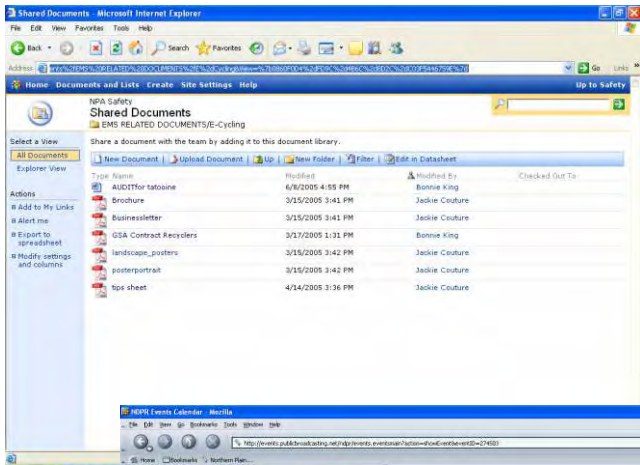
Shared Documents - Microsoft Internet Explorer

File Edit View Favorites Tools Help

Back Search Favorites

Address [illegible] Go Links

Home Documents and Lists Create Site Settings Help Up to Safety

NPA Safety
Shared Documents
EMS RELATED DOCUMENTS/E-Cycling

Select a View
All Documents
Explorer View

Actions
Add to My Links
Alert me
Export to spreadsheet
Modify settings and columns

Share a document with the team by adding it to this document library.

New Document | Upload Document | Up | New Folder | Filter | Edit in Datasheet

| Type | Name | Modified | Modified By | Checked Out To |
|---|---|---|---|---|
| | AUDITfor tatooine | 6/8/2005 4:55 PM | Bonnie King | |
| | Brochure | 3/15/2005 3:41 PM | Jackie Couture | |
| | Businessletter | 3/15/2005 3:41 PM | Jackie Couture | |
| | GSA Contract Recyclers | 3/17/2005 1:31 PM | Bonnie King | |
| | landscape_posters | 3/15/2005 3:42 PM | Jackie Couture | |
| | posterportrait | 3/15/2005 3:42 PM | Jackie Couture | |
| | tips sheet | 4/14/2005 3:36 PM | Jackie Couture | |

NDPR Events Calendar - Mozilla
File Edit View Go Bookmarks Tools Window Help
http://events.publicbroadcasting.net/ndpr/events.eventsmain?action=showEvent&eventID=274583
Home Bookmarks Northern Plain...